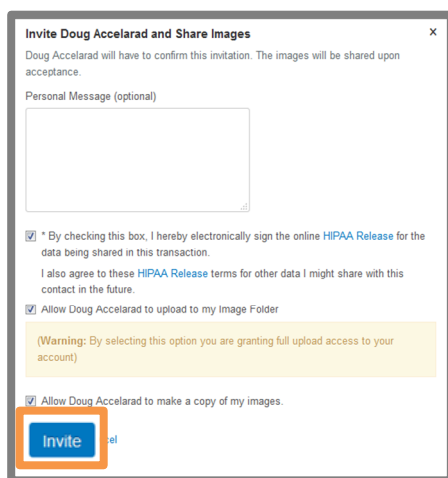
Invite Doug Accelarad and Share Images

×

Doug Accelarad will have to confirm this invitation. The images will be shared upon acceptance.

Personal Message (optional)

* By checking this box, I hereby electronically sign the online HIPAA Release for the data being shared in this transaction.

I also agree to these HIPAA Release terms for other data I might share with this contact in the future.

Allow Doug Accelarad to upload to my Image Folder

(Warning: By selecting this option you are granting full upload access to your account)

Allow Doug Accelarad to make a copy of my images.

Invite

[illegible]cel